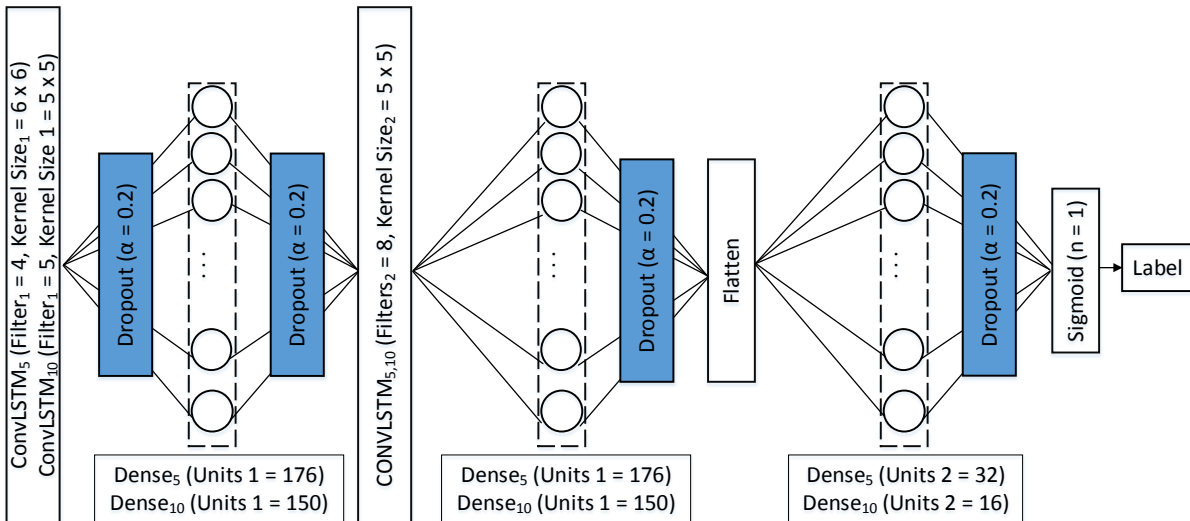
$ConvLSTM_5$ ($Filter_1$ = 4, Kernel $Size_1$ = 6 x 6)
$ConvLSTM_{10}$ ($Filter_1$ = 5, Kernel Size 1 = 5 x 5)

Dropout (α = 0.2)

Dropout (α = 0.2)

$Dense_5$ (Units 1 = 176)
$Dense_{10}$ (Units 1 = 150)

$CONVLSTM_{5,10}$ ($Filters_2$ = 8, Kernel $Size_2$ = 5 x 5)

Dropout (α = 0.2)

$Dense_5$ (Units 1 = 176)
$Dense_{10}$ (Units 1 = 150)

Flatten

Dropout (α = 0.2)

$Dense_5$ (Units 2 = 32)
$Dense_{10}$ (Units 2 = 16)

Sigmoid (n = 1)

Label